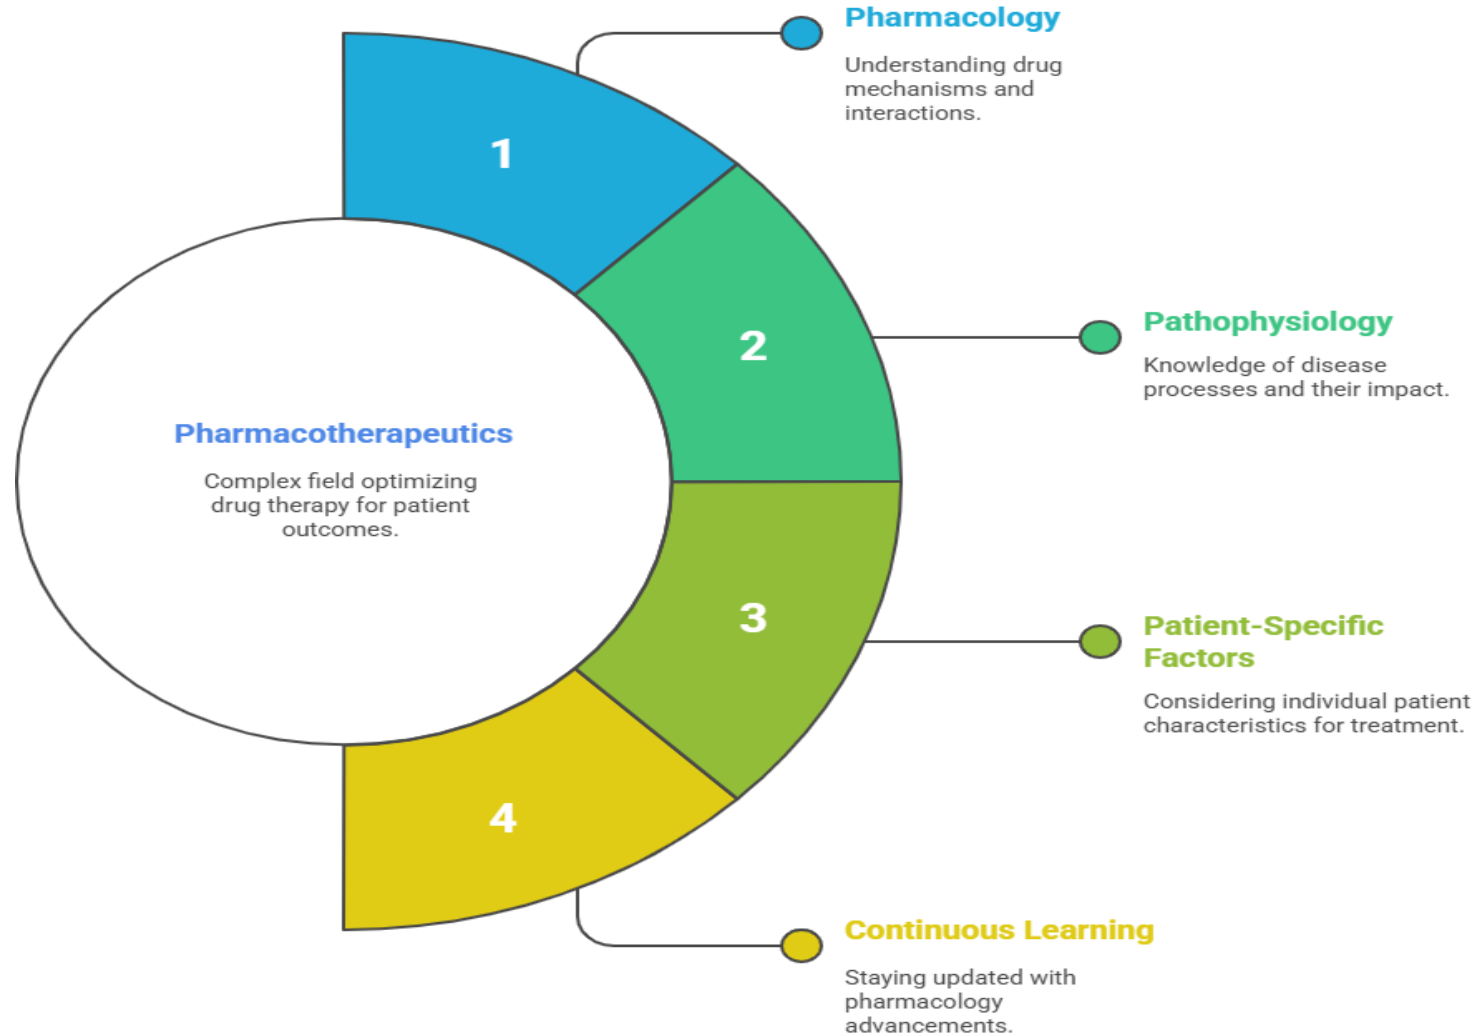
Pharmacology
Understanding drug mechanisms and interactions.

1

2

Pathophysiology
Knowledge of disease processes and their impact.

Pharmacotherapeutics
Complex field optimizing drug therapy for patient outcomes.

3

Patient-Specific Factors
Considering individual patient characteristics for treatment.

4

Continuous Learning
Staying updated with pharmacology advancements.